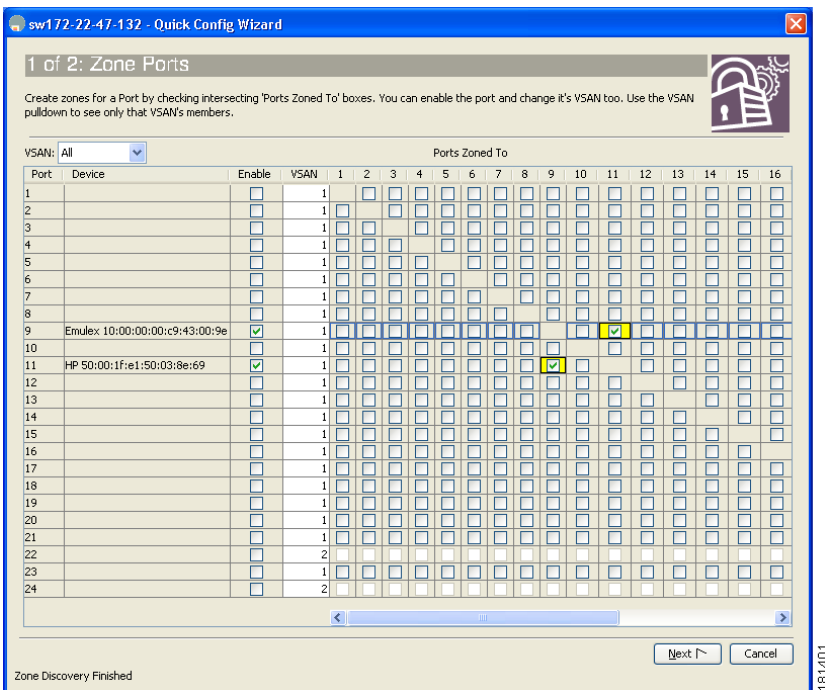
sw172-22-47-132 - Quick Config Wizard

1 of 2: Zone Ports

Create zones for a Port by checking intersecting 'Ports Zoned To' boxes. You can enable the port and change it's VSAN too. Use the VSAN pulldown to see only that VSAN's members.

VSAN: All

Ports Zoned To

| Port | Device | Enable | VSAN | 1 | 2 | 3 | 4 | 5 | 6 | 7 | 8 | 9 | 10 | 11 | 12 | 13 | 14 | 15 | 16 |
|---|---|---|---|---|---|---|---|---|---|---|---|---|---|---|---|---|---|---|---|
| 1 | | | 1 | | | | | | | | | | | | | | | | |
| 2 | | | 1 | | | | | | | | | | | | | | | | |
| 3 | | | 1 | | | | | | | | | | | | | | | | |
| 4 | | | 1 | | | | | | | | | | | | | | | | |
| 5 | | | 1 | | | | | | | | | | | | | | | | |
| 6 | | | 1 | | | | | | | | | | | | | | | | |
| 7 | | | 1 | | | | | | | | | | | | | | | | |
| 8 | | | 1 | | | | | | | | | | | | | | | | |
| 9 | Emulex 10:00:00:00:c9:43:00:9e | ✓ | 1 | | | | | | | | | | | ✓ | | | | | |
| 10 | | | 1 | | | | | | | | | | | | | | | | |
| 11 | HP 50:00:1f:e1:50:03:8e:69 | ✓ | 1 | | | | | | | | | ✓ | | | | | | | |
| 12 | | | 1 | | | | | | | | | | | | | | | | |
| 13 | | | 1 | | | | | | | | | | | | | | | | |
| 14 | | | 1 | | | | | | | | | | | | | | | | |
| 15 | | | 1 | | | | | | | | | | | | | | | | |
| 16 | | | 1 | | | | | | | | | | | | | | | | |
| 17 | | | 1 | | | | | | | | | | | | | | | | |
| 18 | | | 1 | | | | | | | | | | | | | | | | |
| 19 | | | 1 | | | | | | | | | | | | | | | | |
| 20 | | | 1 | | | | | | | | | | | | | | | | |
| 21 | | | 1 | | | | | | | | | | | | | | | | |
| 22 | | | 2 | | | | | | | | | | | | | | | | |
| 23 | | | 1 | | | | | | | | | | | | | | | | |
| 24 | | | 2 | | | | | | | | | | | | | | | | |

Next
Cancel

Zone Discovery Finished

181401